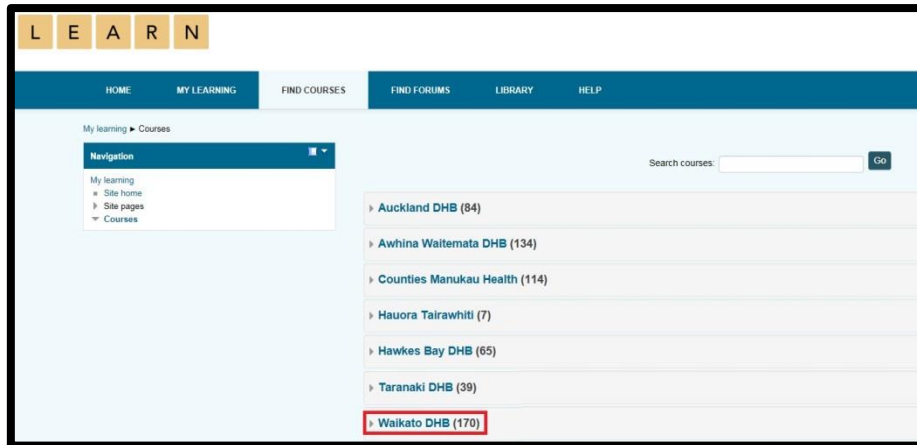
L E A R N

HOME MY LEARNING FIND COURSES FIND FORUMS LIBRARY HELP

My learning ► Courses

Navigation

My learning
Site home
Site pages
Courses

Search courses: Go

Auckland DHB (84)

Awhina Waitemata DHB (134)

Counties Manukau Health (114)

Hauora Tairawhiti (7)

Hawkes Bay DHB (65)

Taranaki DHB (39)

Waikato DHB (170)